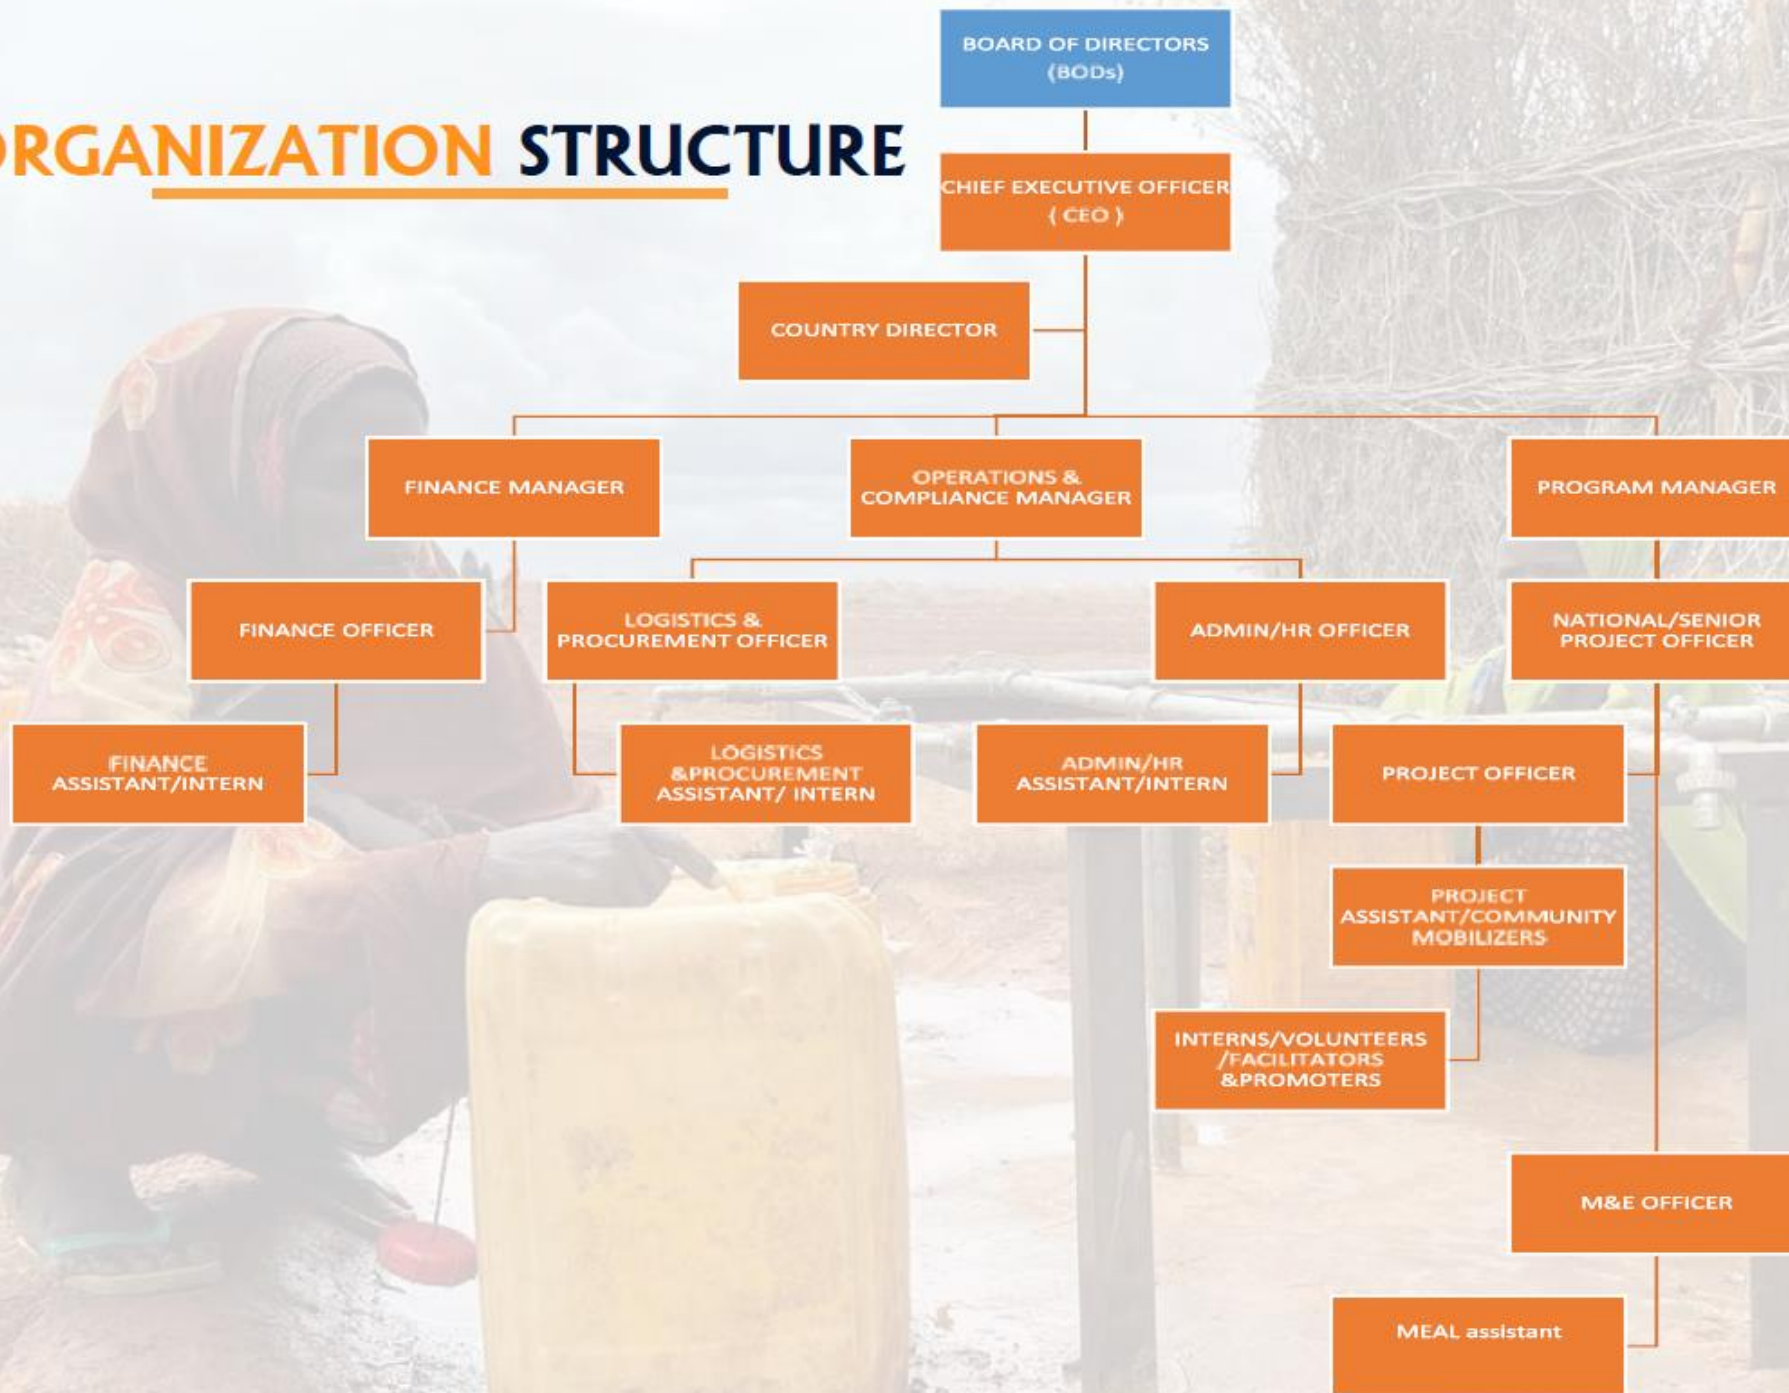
RGANIZATION STRUCTURE

BOARD OF DIRECTORS (BODs)

CHIEF EXECUTIVE OFFICER ( CEO )

COUNTRY DIRECTOR

FINANCE MANAGER

OPERATIONS & COMPLIANCE MANAGER

PROGRAM MANAGER

FINANCE OFFICER

LOGISTICS & PROCUREMENT OFFICER

ADMIN/HR OFFICER

NATIONAL/SENIOR PROJECT OFFICER

FINANCE ASSISTANT/INTERN

LOGISTICS &PROCUREMENT ASSISTANT/ INTERN

ADMIN/HR ASSISTANT/INTERN

PROJECT OFFICER

PROJECT ASSISTANT/COMMUNITY MOBILIZERS

INTERNS/VOLUNTEERS /FACILITATORS &PROMOTERS

M&E OFFICER

MEAL assistant